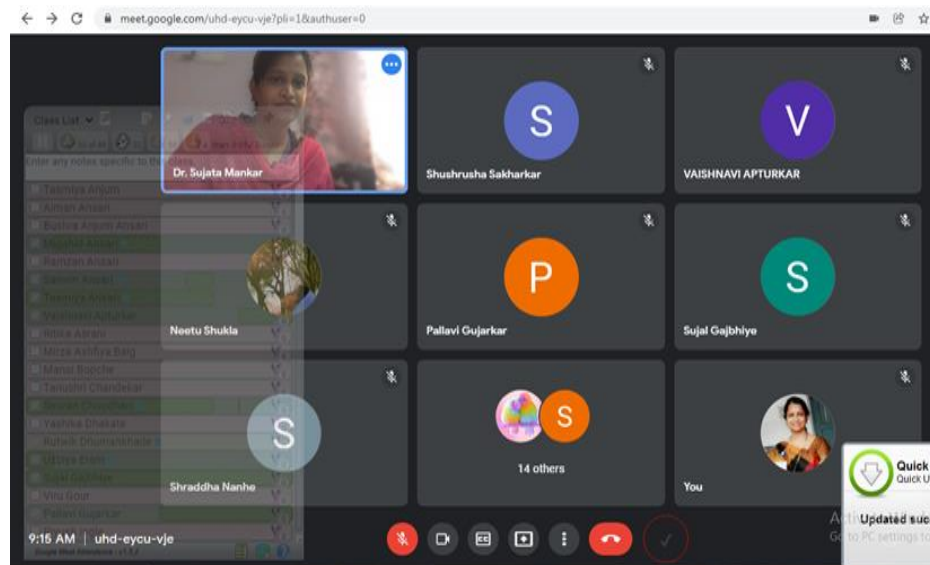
meet.google.com/uhd-eycu-vje?pli=1&authuser=0

Class List
Enter any notes specific to the class
Tasmiya Ansari
Alman Ansari
Bushra Anjum Ansari
Mughal Ansari
Ramzan Ansari
Samir Ansari
Tasmiya Ansari
Vaishnavi Apturkar
Aliba Ansari
Mirza Ashfiya Baig
Mansi Bopche
Tanushri Chandekar
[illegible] Chaudhari
Yashika Dhakate
Ruthvik Dhumankhede
Ujjwal Ekam
Sujal Gajbhiye
Vinu Gour
Pallavi Gujarkar
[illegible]
Google Meet Attendance

Dr. Sujata Mankar
S
Shushrusha Sakharkar
V
VAISHNAVI APTURKAR
Neetu Shukla
P
Pallavi Gujarkar
S
Sujal Gajbhiye
S
Shraddha Nanhe
S
14 others
You

9:15 AM | uhd-eycu-vje

Quick
Quick U
Updated suc
Activate Windows
Go to PC settings to